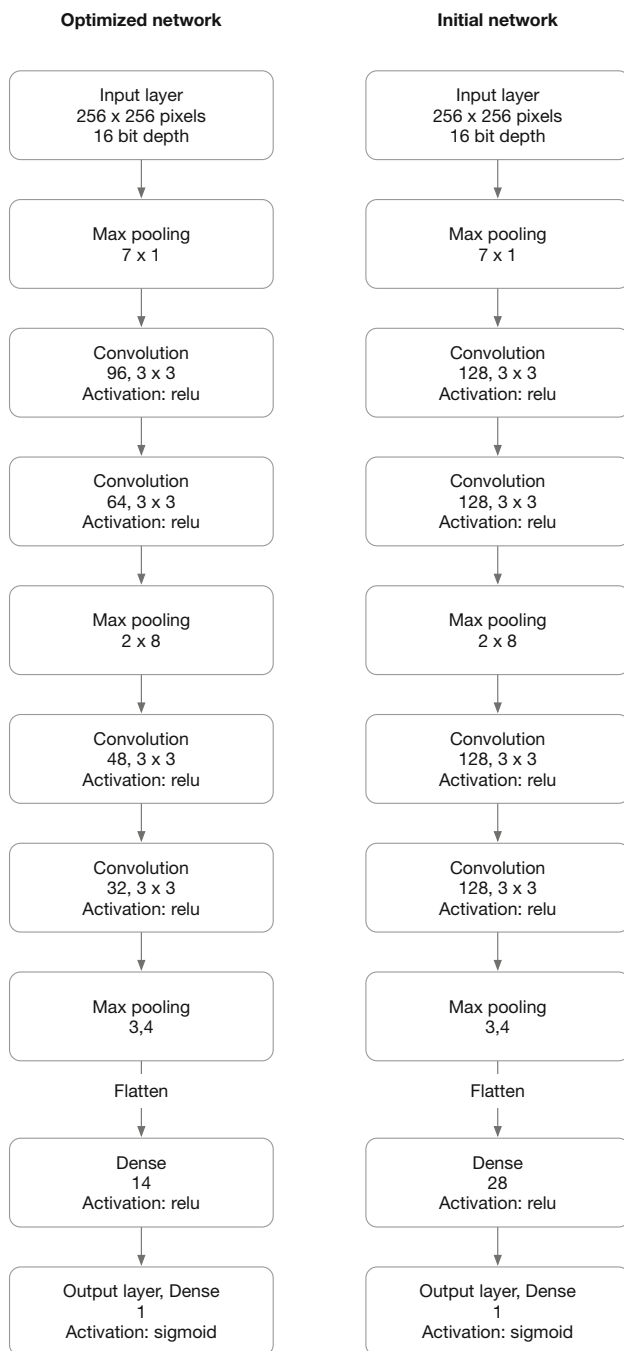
Optimized network

Input layer
256 x 256 pixels
16 bit depth

Max pooling
7 x 1

Convolution
96, 3 x 3
Activation: relu

Convolution
64, 3 x 3
Activation: relu

Max pooling
2 x 8

Convolution
48, 3 x 3
Activation: relu

Convolution
32, 3 x 3
Activation: relu

Max pooling
3,4

Flatten

Dense
14
Activation: relu

Output layer, Dense
1
Activation: sigmoid

Initial network

Input layer
256 x 256 pixels
16 bit depth

Max pooling
7 x 1

Convolution
128, 3 x 3
Activation: relu

Convolution
128, 3 x 3
Activation: relu

Max pooling
2 x 8

Convolution
128, 3 x 3
Activation: relu

Convolution
128, 3 x 3
Activation: relu

Max pooling
3,4

Flatten

Dense
28
Activation: relu

Output layer, Dense
1
Activation: sigmoid